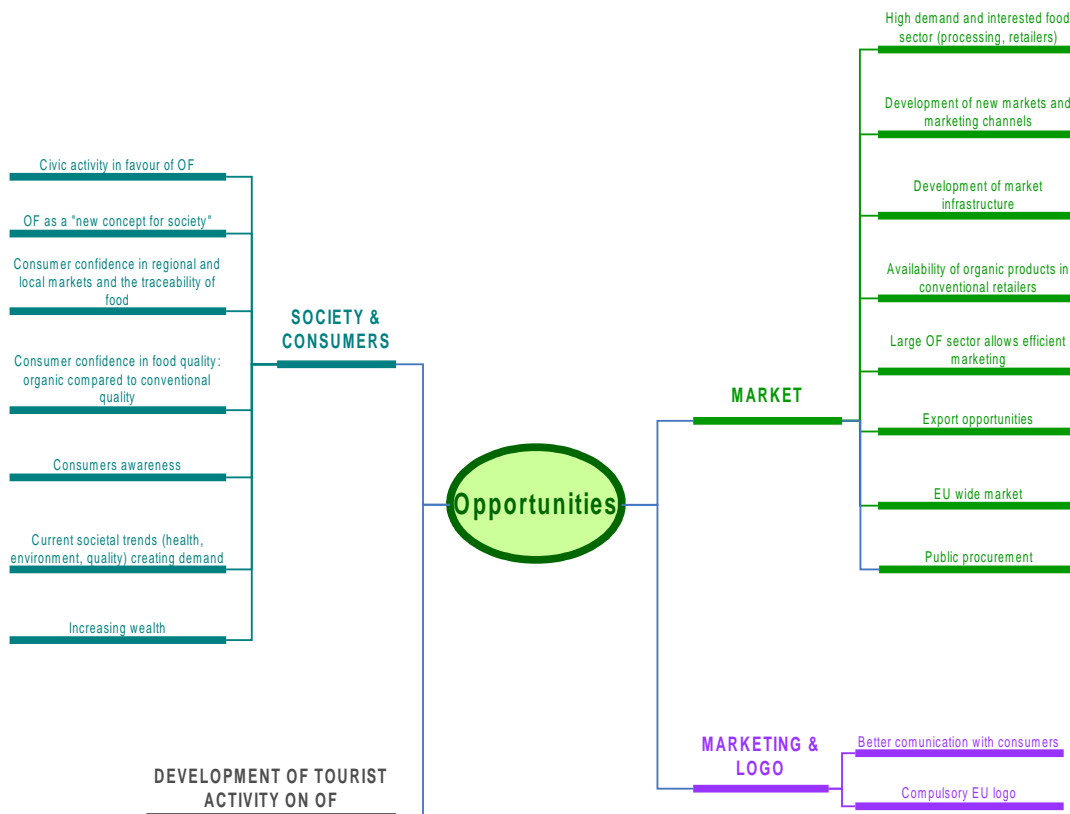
Opportunities

SOCIETY & CONSUMERS

Civic activity in favour of OF

OF as a "new concept for society"

Consumer confidence in regional and local markets and the traceability of food

Consumer confidence in food quality: organic compared to conventional quality

Consumers awareness

Current societal trends (health, environment, quality) creating demand

Increasing wealth

DEVELOPMENT OF TOURIST ACTIVITY ON OF

MARKET

High demand and interested food sector (processing, retailers)

Development of new markets and marketing channels

Development of market infrastructure

Availability of organic products in conventional retailers

Large OF sector allows efficient marketing

Export opportunities

EU wide market

Public procurement

MARKETING & LOGO

Better comunication with consumers

Compulsory EU logo